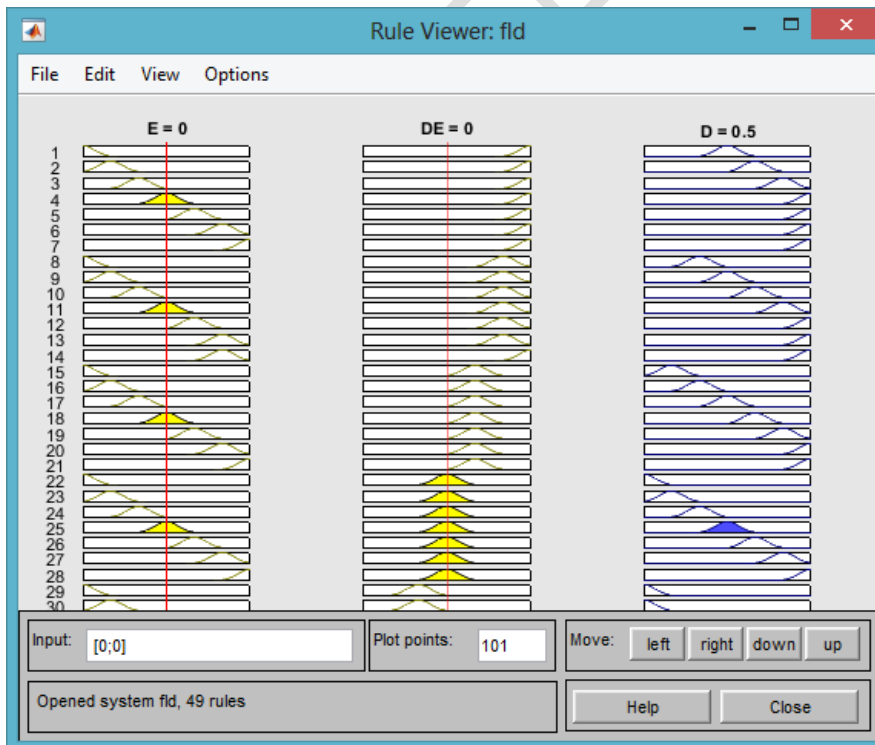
Rule Viewer: fld

File Edit View Options

E = 0

DE = 0

D = 0.5

1
2
3
4
5
6
7
8
9
10
11
12
13
14
15
16
17
18
19
20
21
22
23
24
25
26
27
28
29
30

Input: [0;0]

Plot points: 101

Move: left right down up

Opened system fld, 49 rules

Help

Close